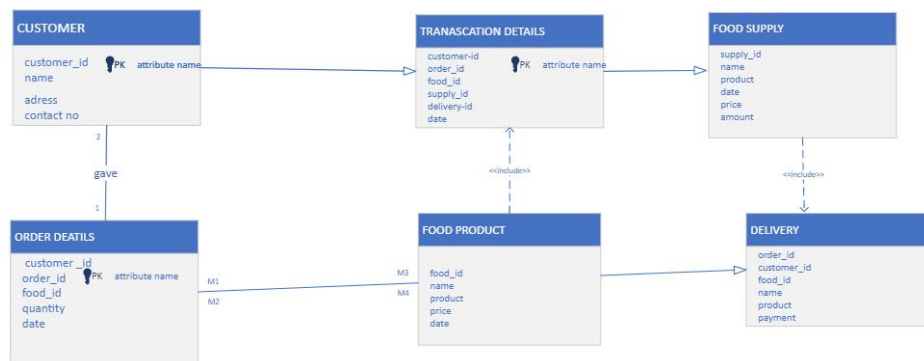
CUSTOMER

customer_id
name
adress
contact no

PK attribute name

TRANASCATION DETAILS

customer-id
order_id
food_id
supply_id
delivery-id
date

PK attribute name

FOOD SUPPLY

supply_id
name
product
date
price
amount

2

gave

1

<<include>>

<<include>>

ORDER DEATILS

customer _id
order_id
food_id
quantity
date

PK attribute name

M1

M2

FOOD PRODUCT

M3

M4

food_id
name
product
price
date

DELIVERY

order_id
customer_id
food_id
name
product
payment